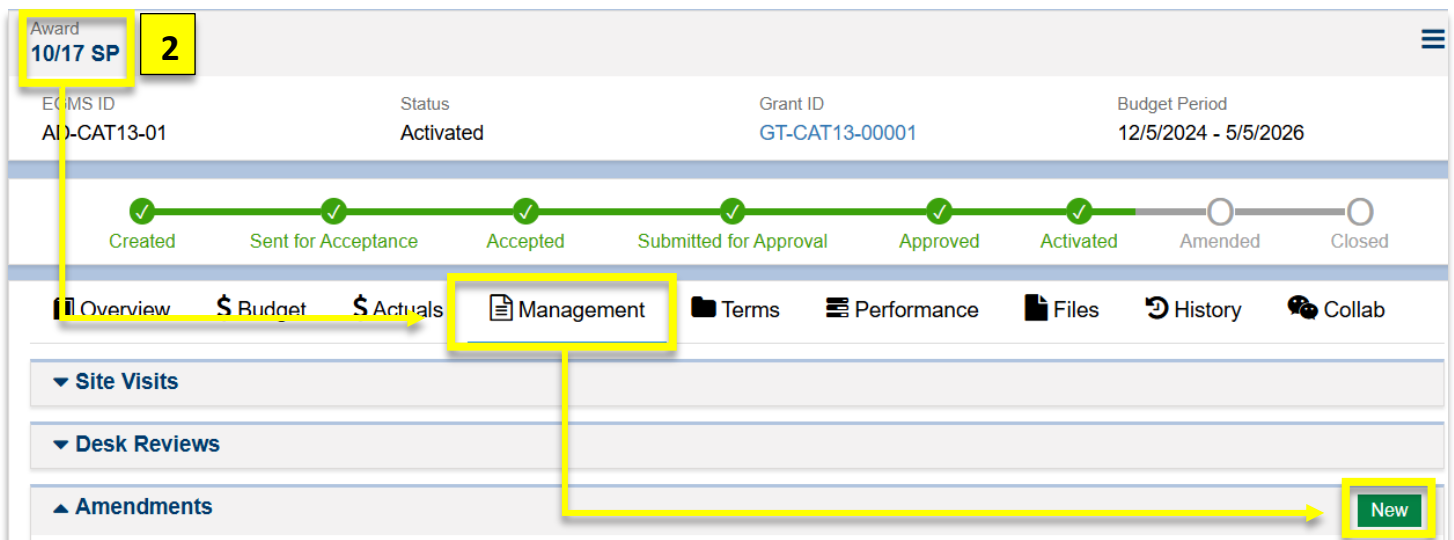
Award
10/17 SP

2

EGMS ID
AD-CAT13-01

Status
Activated

Grant ID
GT-CAT13-00001

Budget Period
12/5/2024 - 5/5/2026

Created
Sent for Acceptance
Accepted
Submitted for Approval
Approved
Activated
Amended
Closed

Overview
Budget
Actuals
Management
Terms
Performance
Files
History
Collab

Site Visits

Desk Reviews

Amendments

New